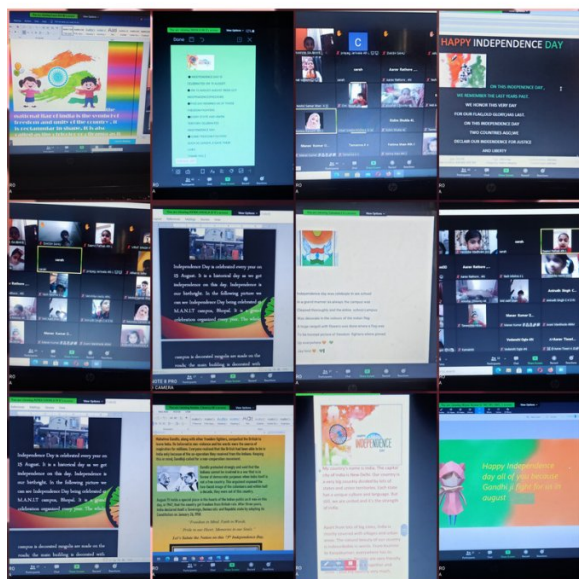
national flag of India is the symbol of freedom and unity of the country. It is rectangular in shape. It is also

Done

HAPPY INDEPENDENCE DAY

ON THIS INDEPENDENCE DAY,
WE REMEMBER THE LAST YEARS PAST
WE HONOR THIS VERY DAY
FOR OUR FLAG, OUR GLORY, AND LAST
ON THIS INDEPENDENCE DAY
TWO COUNTRIES ANCLINE
DECLAIR OUR INDEPENDENCE FOR JUSTICE
AND LIBERTY

Independence Day is celebrated every year on 15 August. It is a historical day as we got independence on this day. Independence is our birthright. In the following picture we can see Independence Day being celebrated at M.A.N.I.T campus, Bhopal. It is a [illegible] celebration organized every year. The whole

campus is decorated rangoli are made on the roads, the main building is decorated with

Independence Day is celebrated every year on 15 August. It is a historical day as we got independence on this day. Independence is our birthright. In the following picture we can see Independence Day being celebrated at M.A.N.I.T campus, Bhopal. It is a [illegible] celebration organized every year. The whole

campus is decorated rangoli are made on the roads, the main building is decorated with

INDEPENDENCE DAY

Happy Independence day all of you because Gandhi ji fight for us in august